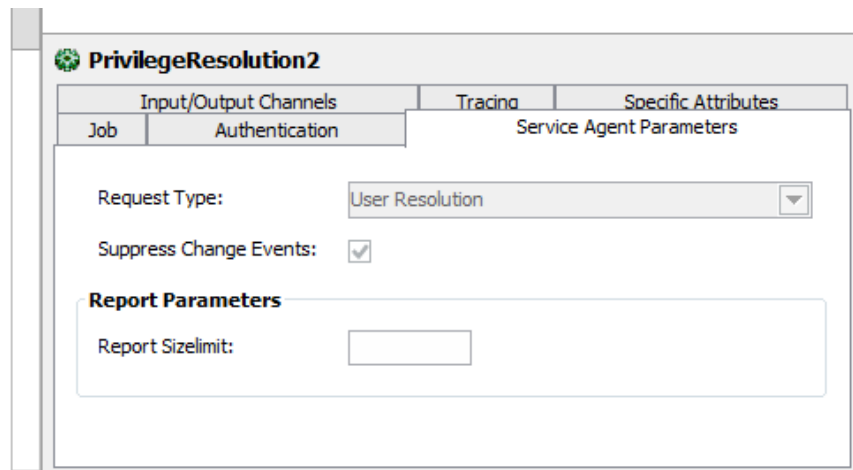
PrivilegeResolution2

Input/Output Channels
Tracing
Specific Attributes
Job
Authentication
Service Agent Parameters

Request Type:
User Resolution

Suppress Change Events:

Report Parameters

Report Sizelimit: